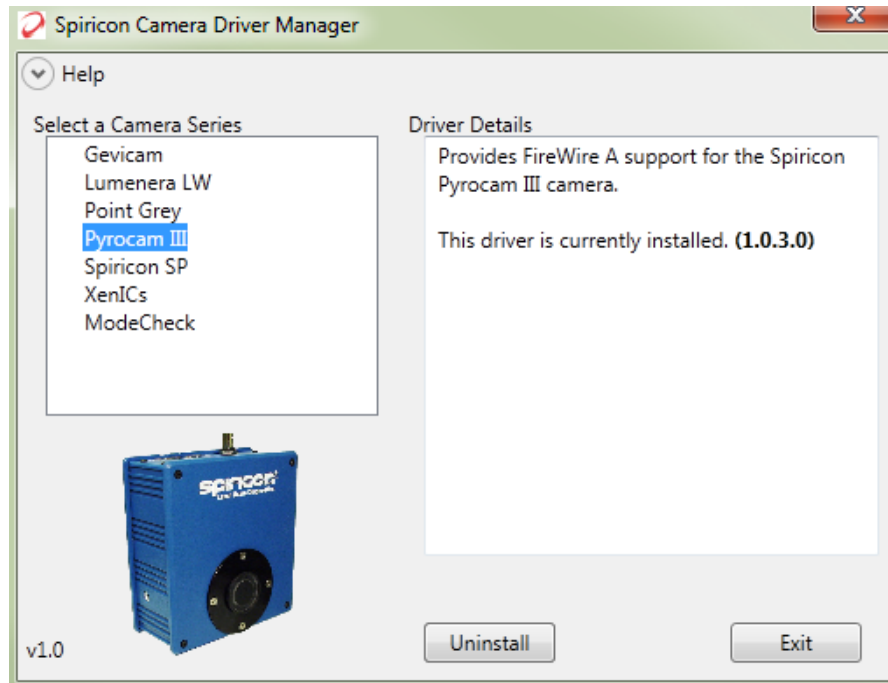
Spiricon Camera Driver Manager

Help

Select a Camera Series
Gevicam
Lumenera LW
Point Grey
Pyrocam III
Spiricon SP
XenICs
ModeCheck

spiricon
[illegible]

Driver Details
Provides FireWire A support for the Spiricon Pyrocam III camera.

This driver is currently installed. **(1.0.3.0)**

v1.0

Uninstall

Exit